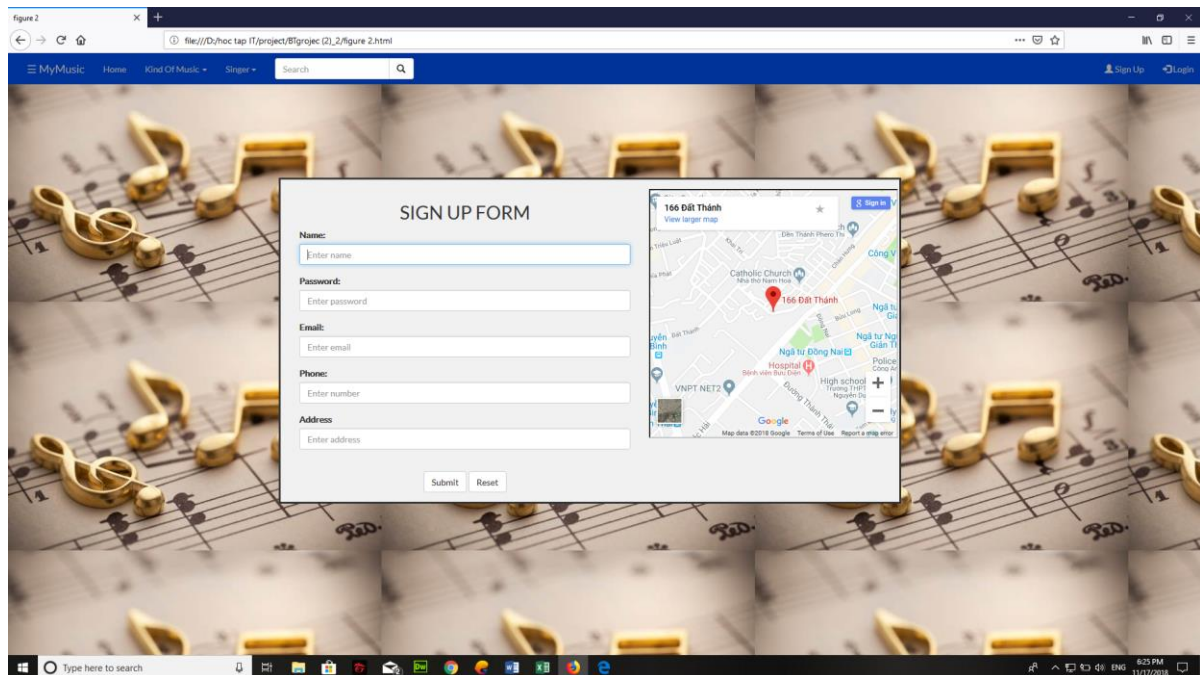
figure 2
file:///D:/hoc tap IT/project/BTgrojec (2)_2/figure 2.html

≡ MyMusic Home Kind Of Music ▾ Singer ▾ Search
Sign Up Login

SIGN UP FORM

Name:
Enter name
Password:
Enter password
Email:
Enter email
Phone:
Enter number
Address
Enter address

Submit Reset

166 Đất Thánh
View larger map
Sign in
Catholic Church
Nhà thờ Nam Hòa
166 Đất Thánh
Ngã tư Đông Nai
Hospital
Bệnh viện Đức Điền
VNPT NET2
High school
Google
Map data ©2018 Google Terms of Use Report a map error

Type here to search
ENG 6:25 PM 11/17/2018